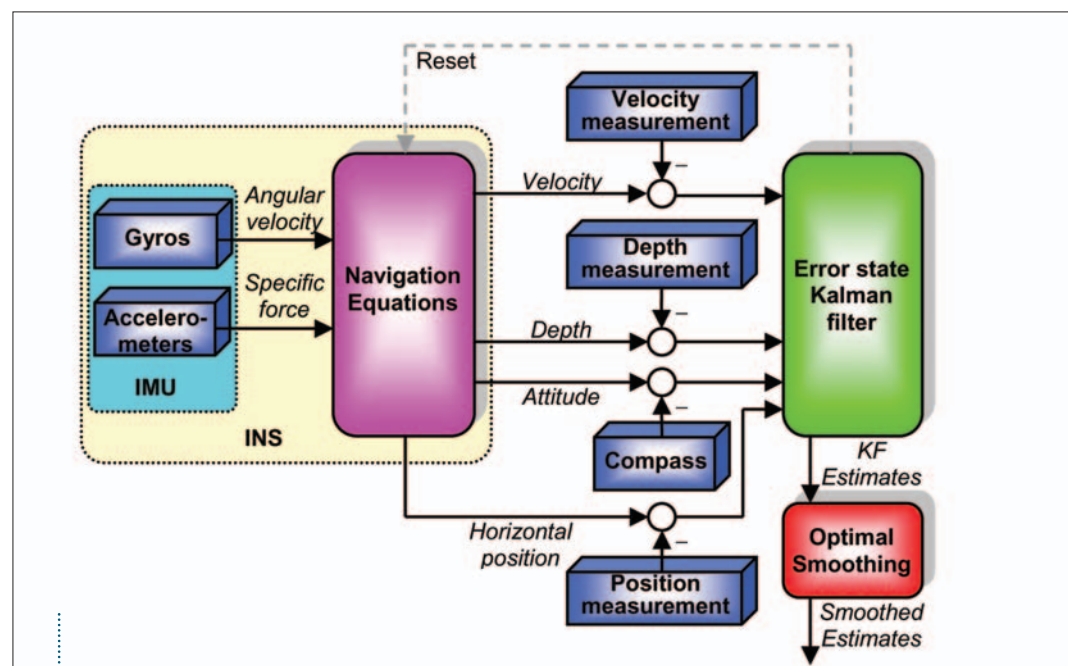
Reset

Velocity measurement

Gyros

Angular velocity

Specific force

Accelerometers

IMU

INS

Navigation Equations

Velocity

−

Depth measurement

−

Depth

Attitude

−

Compass

Horizontal position

−

Position measurement

Error state Kalman filter

KF Estimates

Optimal Smoothing

Smoothed Estimates